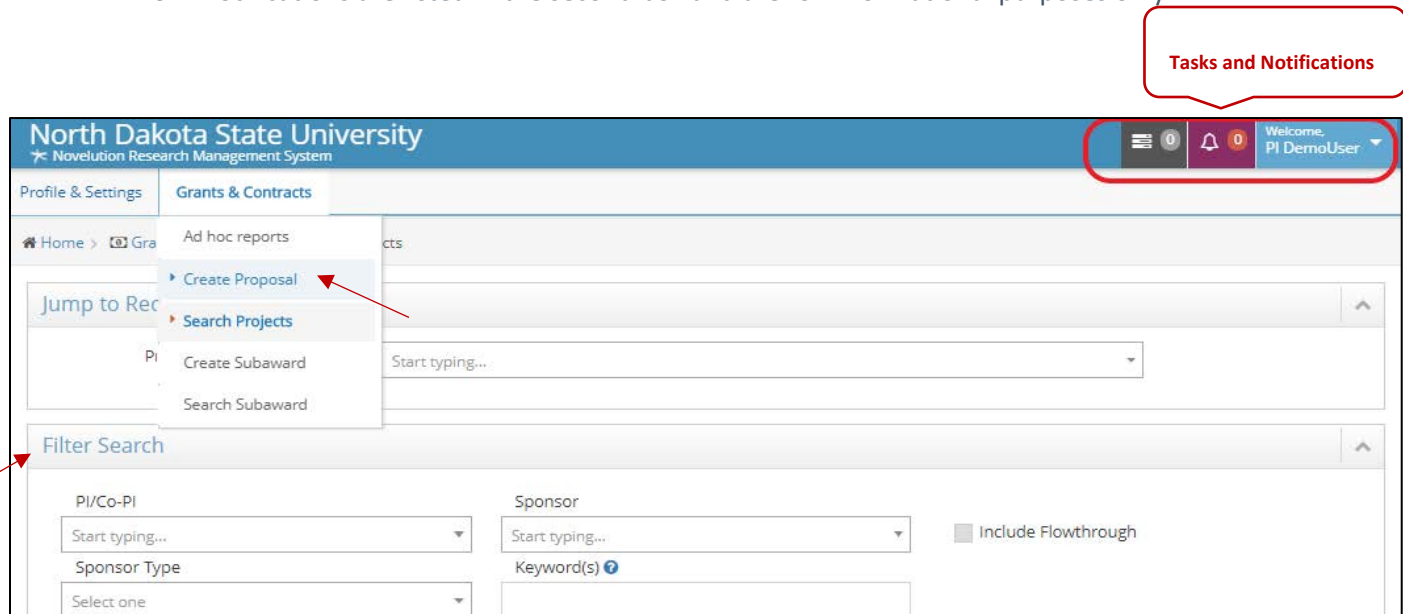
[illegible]

Tasks and Notifications

North Dakota State University
Novelution Research Management System

0 0 Welcome, PI DemoUser

Profile & Settings | Grants & Contracts

Home > Gra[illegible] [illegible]cts

Ad hoc reports
Create Proposal
Search Projects
Create Subaward
Search Subaward

Jump to Rec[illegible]

Pr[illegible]

Start typing...

Filter Search

PI/Co-PI
Start typing...

Sponsor
Start typing...

Include Flowthrough

Sponsor Type
Select one

Keyword(s)